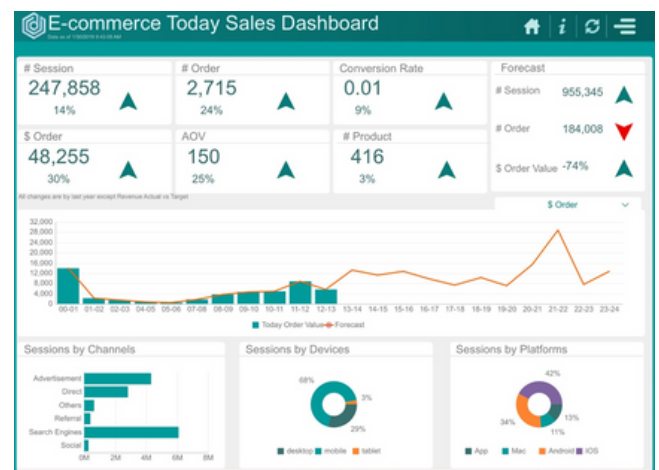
E-commerce Today Sales Dashboard

Data as of 1/30/2018 9:45:00 AM

# Session
247,858
14%

# Order
2,715
24%

Conversion Rate
0.01
9%

Forecast
# Session 955,345
# Order 184,008
$ Order Value -74%

$ Order
48,255
30%

AOV
150
25%

# Product
416
3%

All changes are by last year except Revenue Actual vs Target

$ Order

32,000
28,000
24,000
20,000
16,000
12,000
8,000
4,000
0

00-01 01-02 02-03 03-04 04-05 05-06 06-07 07-08 08-09 09-10 10-11 11-12 12-13 13-14 14-15 15-16 16-17 17-18 18-19 19-20 20-21 21-22 22-23 23-24

Today Order Value Forecast

Sessions by Channels
Advertisement
Direct
Others
Referral
Search Engines
Social
0M 2M 4M 6M 8M

Sessions by Devices
68%
3%
29%
desktop mobile tablet

Sessions by Platforms
42%
34%
13%
11%
App Mac Android IOS